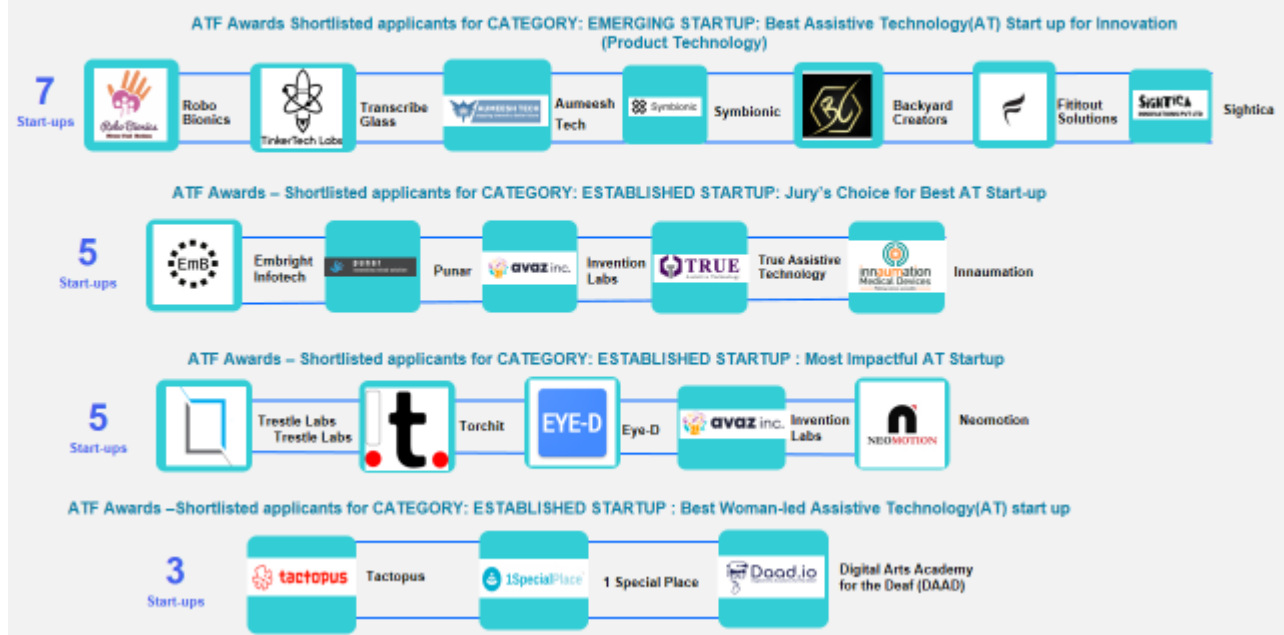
ATF Awards Shortlisted applicants for CATEGORY: EMERGING STARTUP: Best Assistive Technology(AT) Start up for Innovation (Product Technology)

7
Start-ups

Robo Bionics
Robo Bionics

TinkerTech Labs
Transcribe Glass

AUMEESH TECH
Aumeesh Tech

Symbionic
Symbionic

Backyard Creators

Fititout Solutions

SIGHTICA
Sightica

ATF Awards – Shortlisted applicants for CATEGORY: ESTABLISHED STARTUP: Jury's Choice for Best AT Start-up

5
Start-ups

EmB
Embright Infotech

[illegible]
Punar

avaz inc.
Invention Labs

TRUE
True Assistive Technology

innaumation Medical Devices
Innaumation

ATF Awards – Shortlisted applicants for CATEGORY: ESTABLISHED STARTUP : Most Impactful AT Startup

5
Start-ups

Trestle Labs
Trestle Labs

t.
Torchit

EYE-D
Eye-D

avaz inc.
Invention Labs

NEOMOTION
Neomotion

ATF Awards –Shortlisted applicants for CATEGORY: ESTABLISHED STARTUP : Best Woman-led Assistive Technology(AT) start up

3
Start-ups

tactopus
Tactopus

1SpecialPlace
1 Special Place

Daad.io
Digital Arts Academy for the Deaf (DAAD)